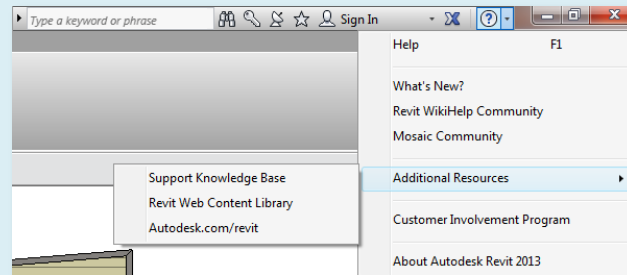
Type a keyword or phrase

Sign In

Help F1

What's New?

Revit WikiHelp Community

Mosaic Community

Additional Resources

Support Knowledge Base

Revit Web Content Library

Autodesk.com/revit

Customer Involvement Program

About Autodesk Revit 2013